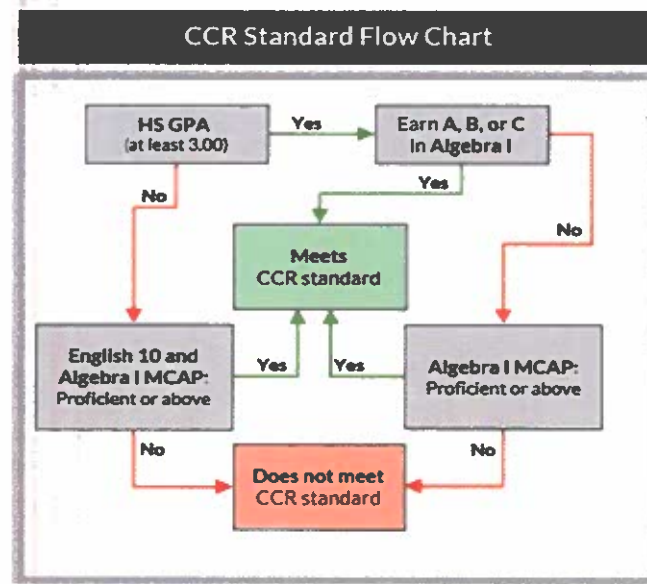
CCR Standard Flow Chart

HS GPA (at least 3.00)

Yes

Earn A, B, or C in Algebra I

No

Yes

No

Meets CCR standard

English 10 and Algebra I MCAP: Proficient or above

Yes

Yes

Algebra I MCAP: Proficient or above

No

No

Does not meet CCR standard